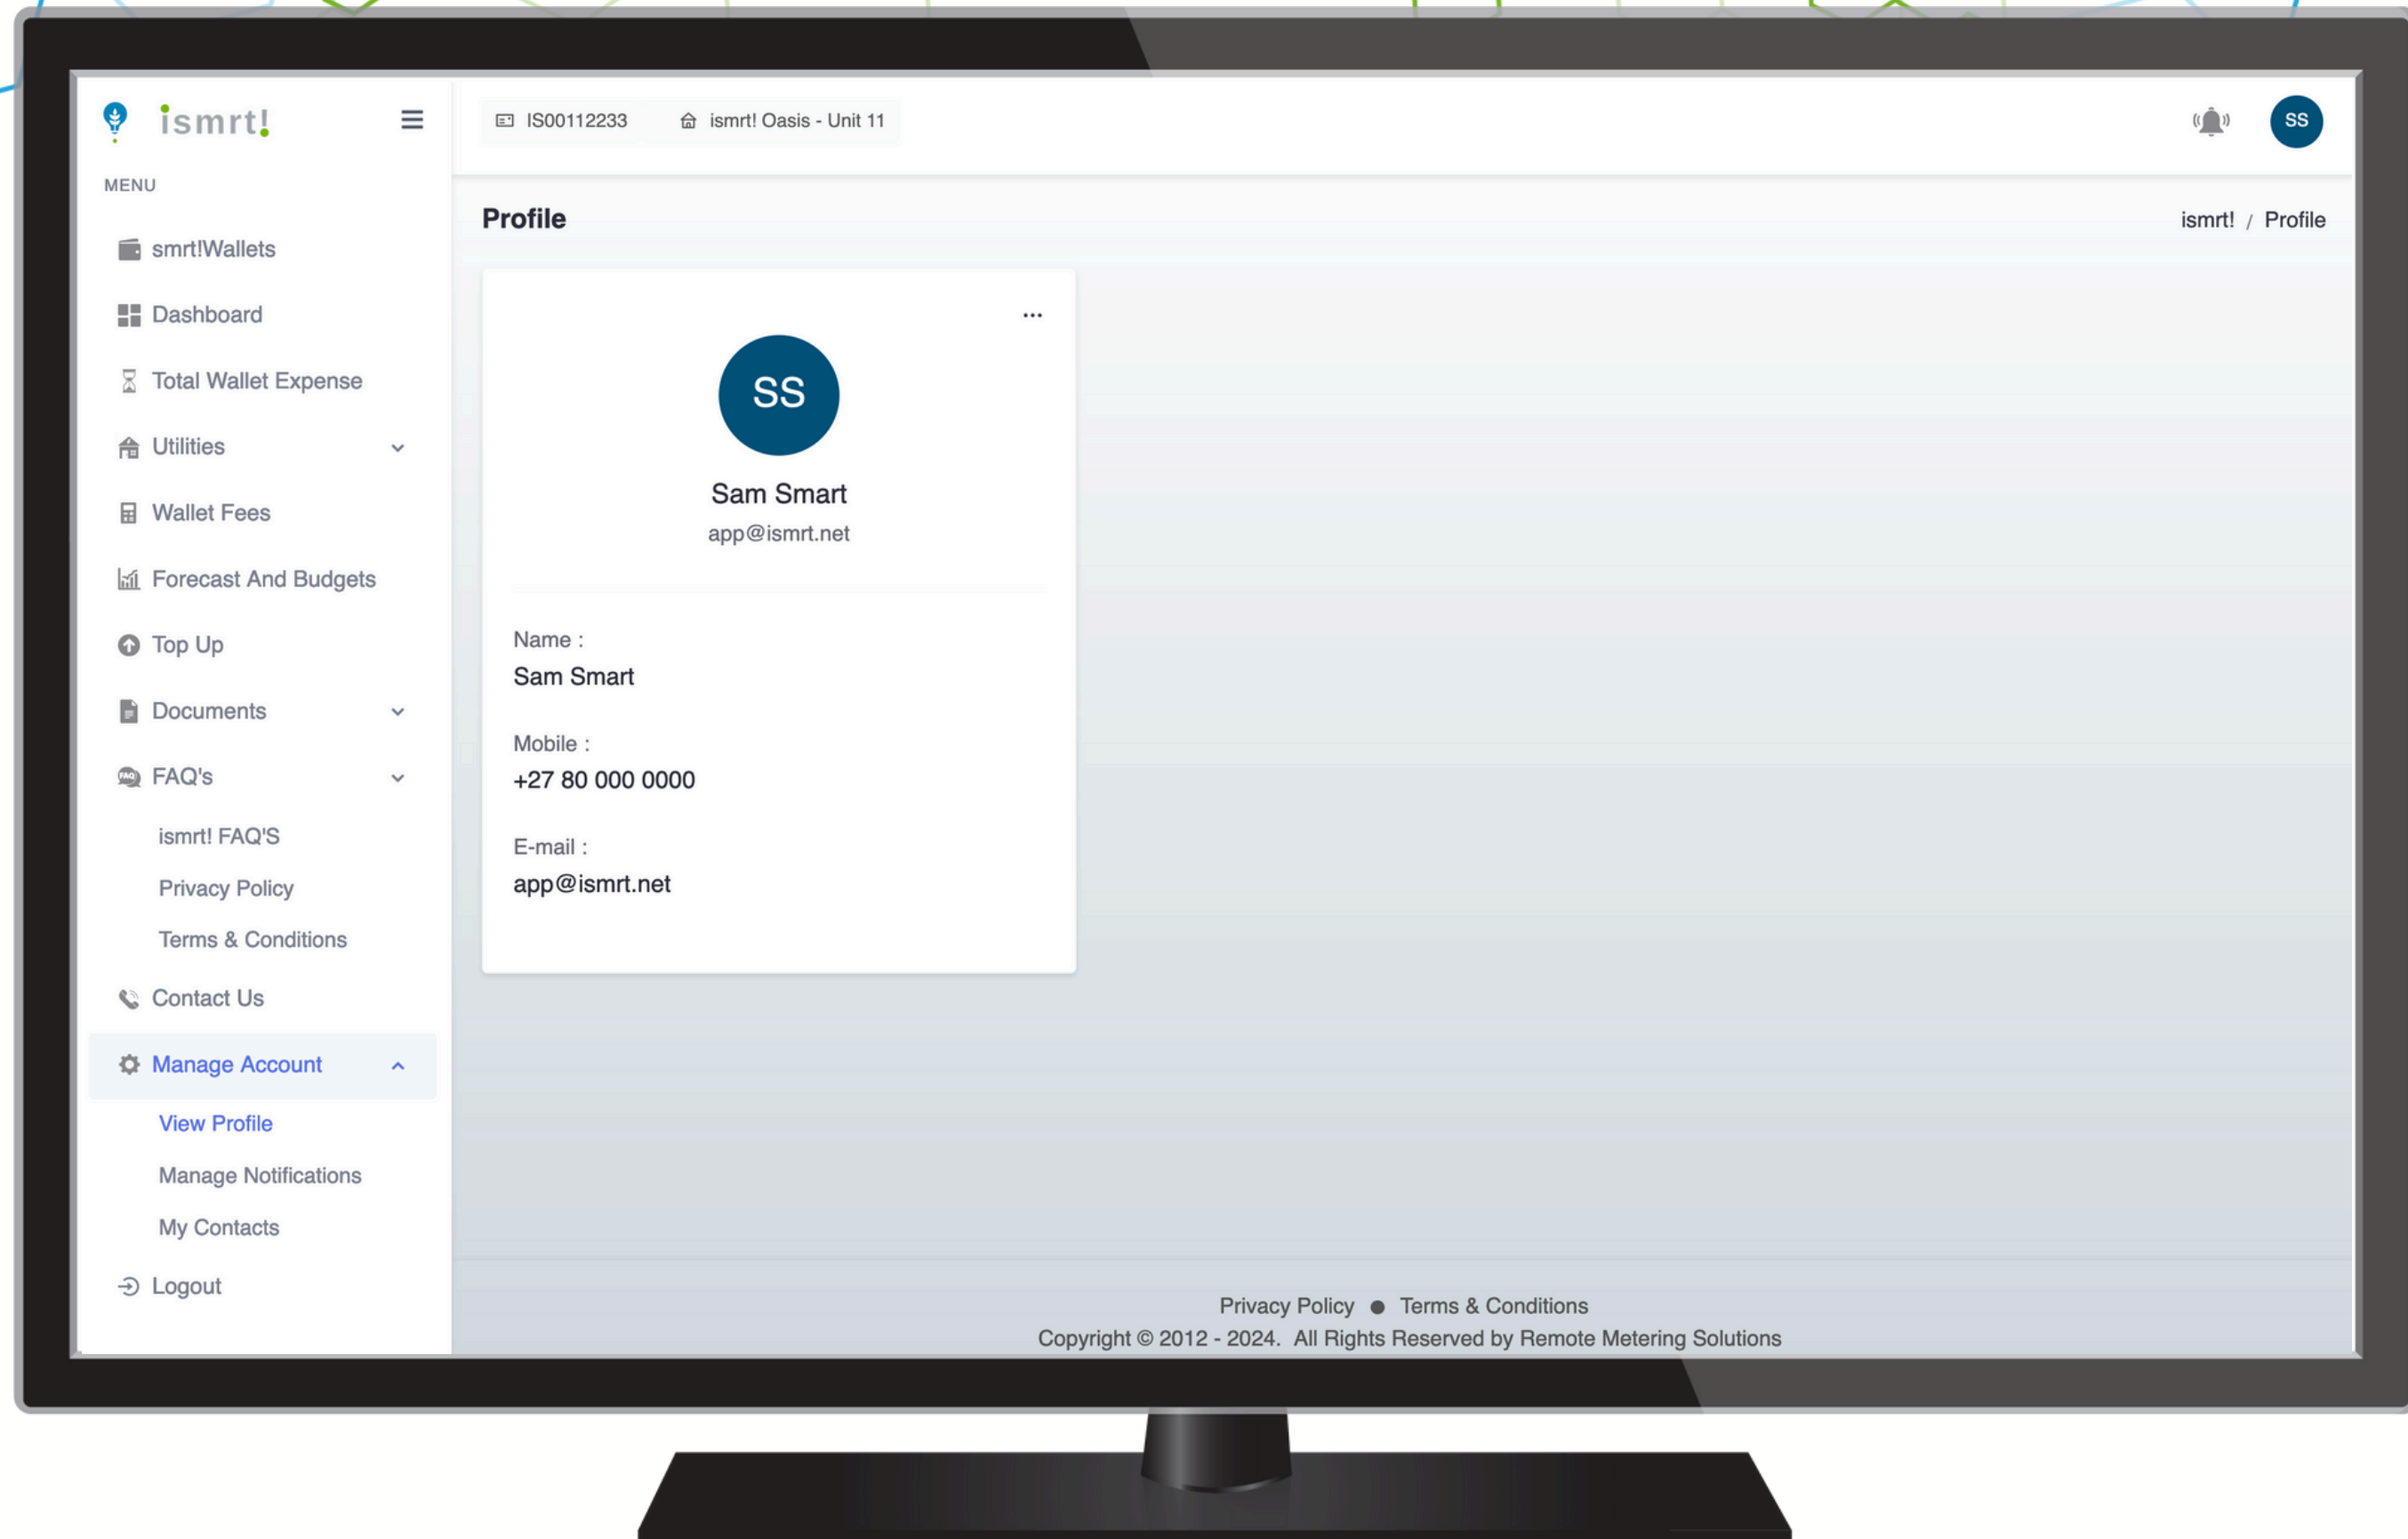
ismrt!

MENU

smrt!Wallets

Dashboard

Total Wallet Expense

Utilities

Wallet Fees

Forecast And Budgets

Top Up

Documents

FAQ's

ismrt! FAQ'S

Privacy Policy

Terms & Conditions

Contact Us

Manage Account

View Profile

Manage Notifications

My Contacts

Logout

IS00112233 ismrt! Oasis - Unit 11

SS

Profile

ismrt! / Profile

...

SS

Sam Smart
app@ismrt.net

Name :
Sam Smart

Mobile :
+27 80 000 0000

E-mail :
app@ismrt.net

Privacy Policy ● Terms & Conditions
Copyright © 2012 - 2024. All Rights Reserved by Remote Metering Solutions